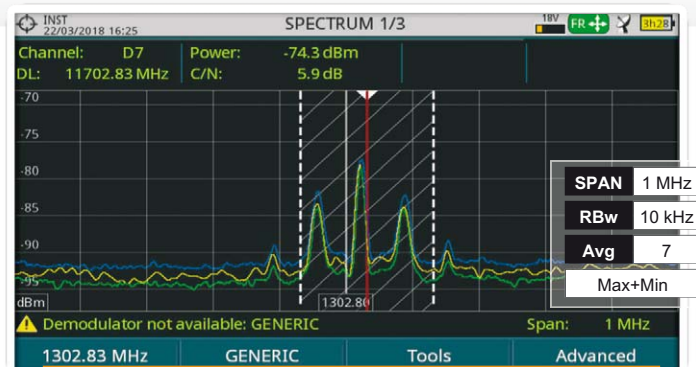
INST
22/03/2018 16:25
SPECTRUM 1/3
18V FR 3h28

Channel: D7
DL: 11702.83 MHz
Power: -74.3 dBm
C/N: 5.9 dB

-70
-75
-80
-85
-90
-95
dBm
1302.80

| SPAN | 1 MHz |
|---|---|
| RBw | 10 kHz |
| Avg | 7 |
| Max+Min | |

Demodulator not available: GENERIC
Span: 1 MHz

1302.83 MHz
GENERIC
Tools
Advanced